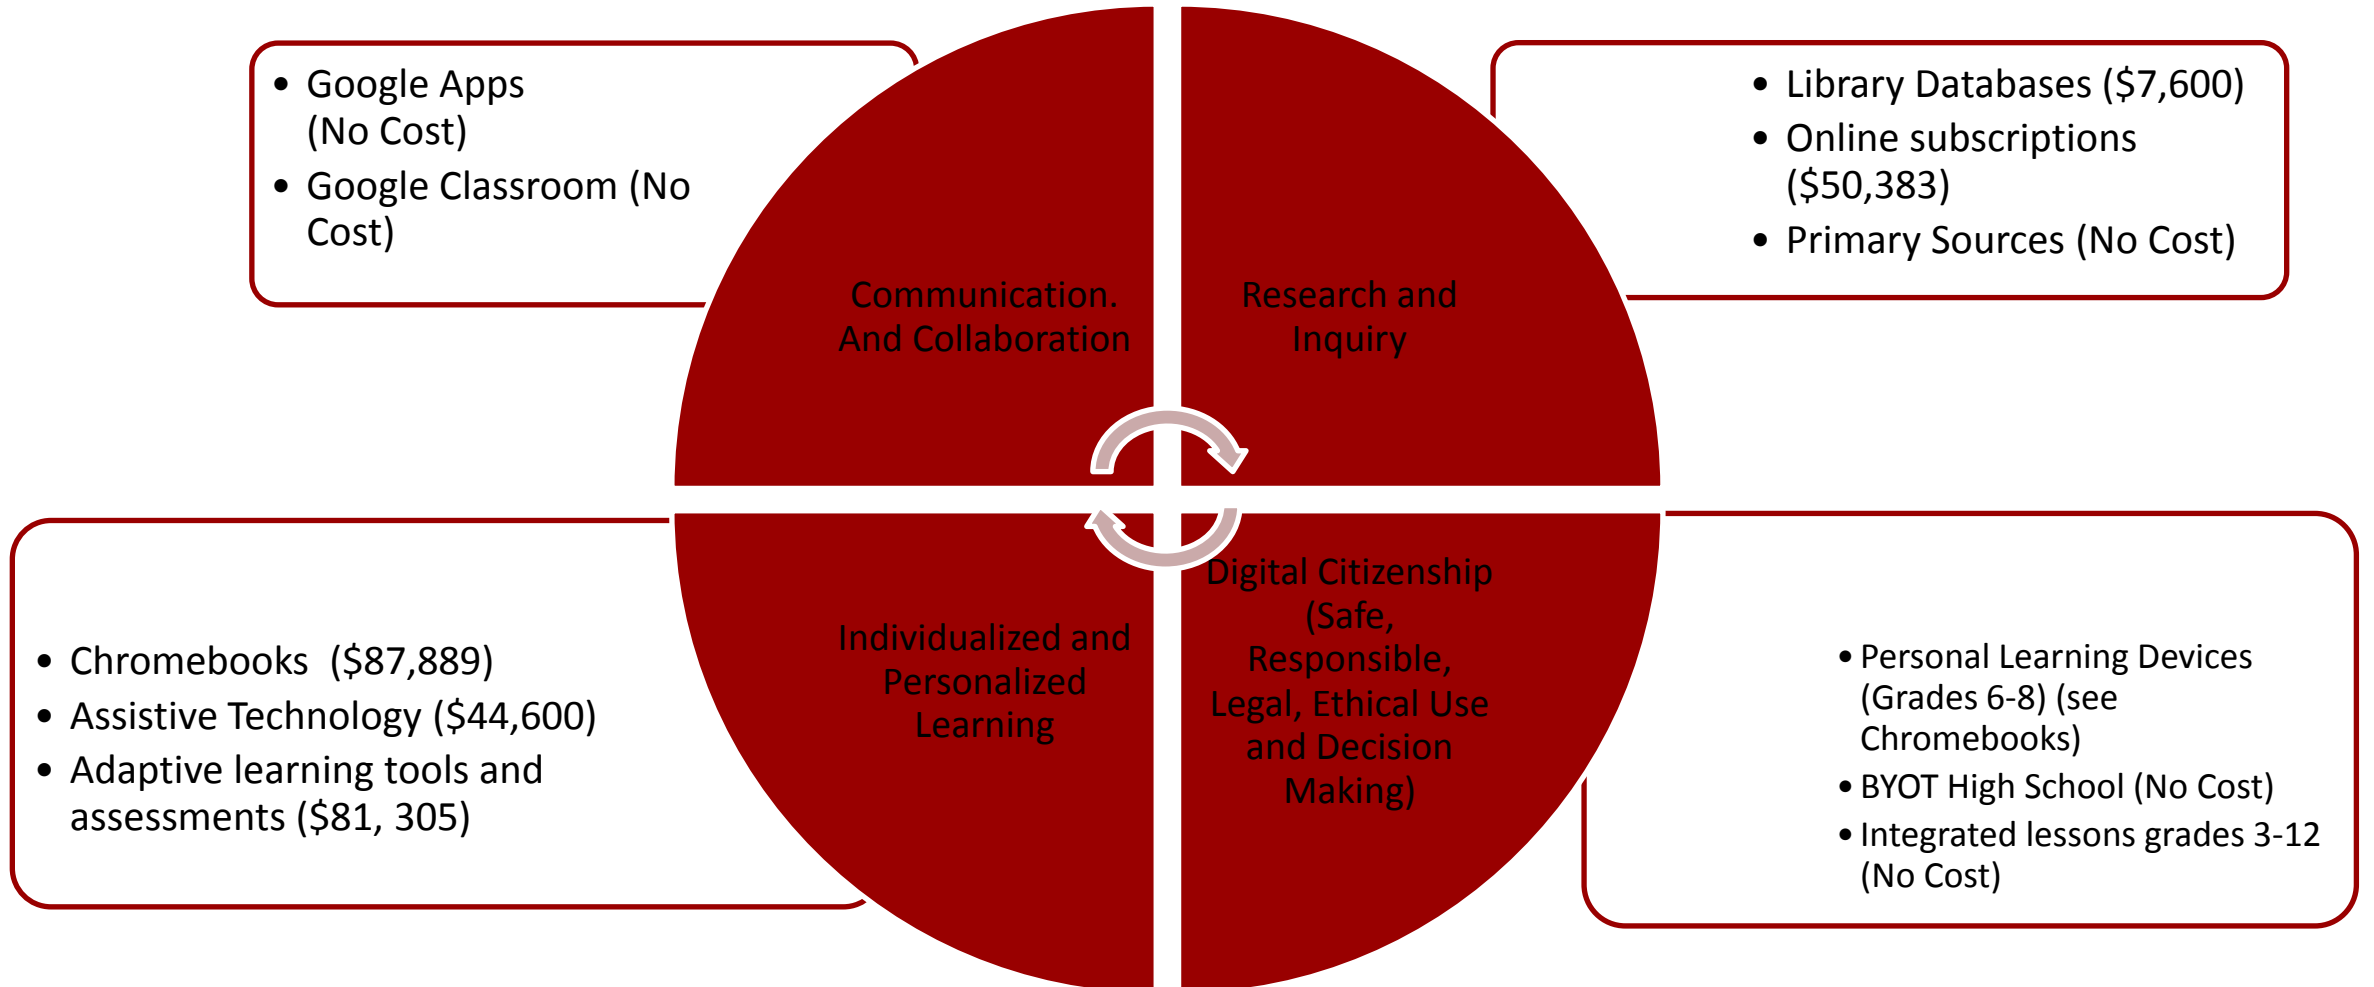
- Google Apps (No Cost)
- Google Classroom (No Cost)

- Library Databases ($7,600)
- Online subscriptions ($50,383)
- Primary Sources (No Cost)

Communication. And Collaboration

Research and Inquiry

Individualized and Personalized Learning

Digital Citizenship (Safe, Responsible, Legal, Ethical Use and Decision Making)

- Chromebooks ($87,889)
- Assistive Technology ($44,600)
- Adaptive learning tools and assessments ($81, 305)

- Personal Learning Devices (Grades 6-8) (see Chromebooks)
- BYOT High School (No Cost)
- Integrated lessons grades 3-12 (No Cost)